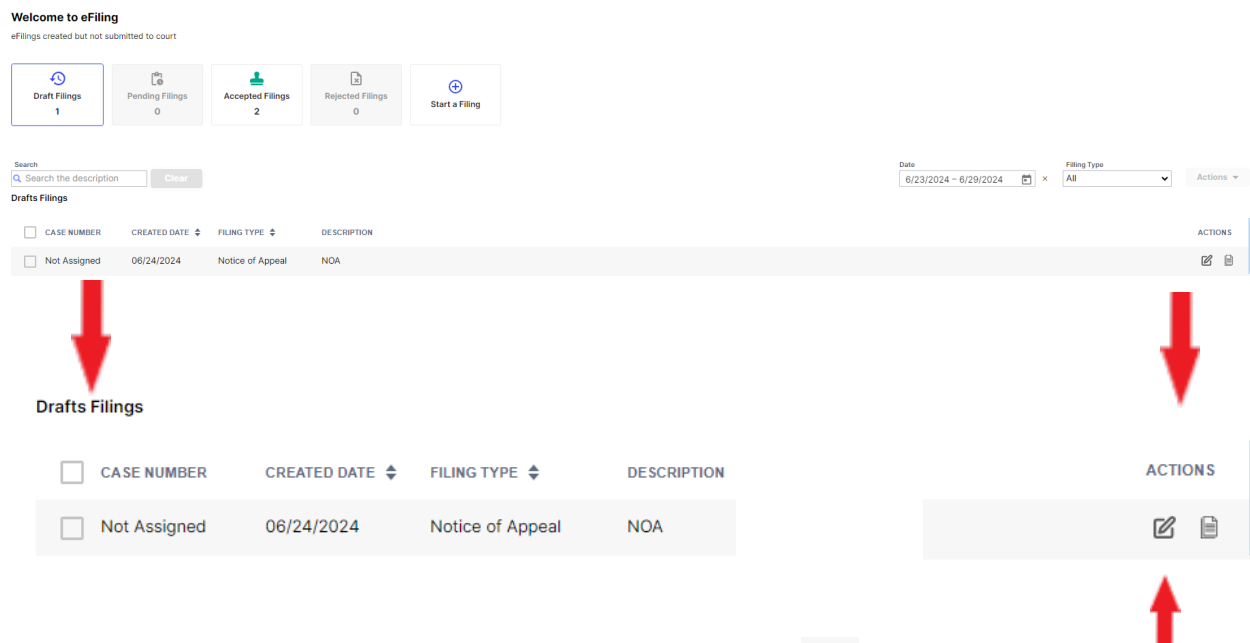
Welcome to eFiling

eFilings created but not submitted to court

Draft Filings
1

Pending Filings
0

Accepted Filings
2

Rejected Filings
0

Start a Filing

Search
Search the description
Clear

Date
6/23/2024 – 6/29/2024
×

Filing Type
All

Actions

Drafts Filings

| CASE NUMBER | CREATED DATE | FILING TYPE | DESCRIPTION | ACTIONS |
|---|---|---|---|---|
| Not Assigned | 06/24/2024 | Notice of Appeal | NOA | |

Drafts Filings

| CASE NUMBER | CREATED DATE | FILING TYPE | DESCRIPTION | ACTIONS |
|---|---|---|---|---|
| Not Assigned | 06/24/2024 | Notice of Appeal | NOA | |